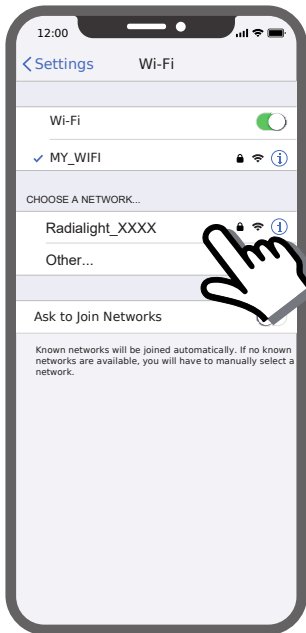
12:00

Settings Wi-Fi

Wi-Fi

✓ MY_WIFI

CHOOSE A NETWORK...

Radialight_XXXX

Other...

Ask to Join Networks

Known networks will be joined automatically. If no known networks are available, you will have to manually select a network.